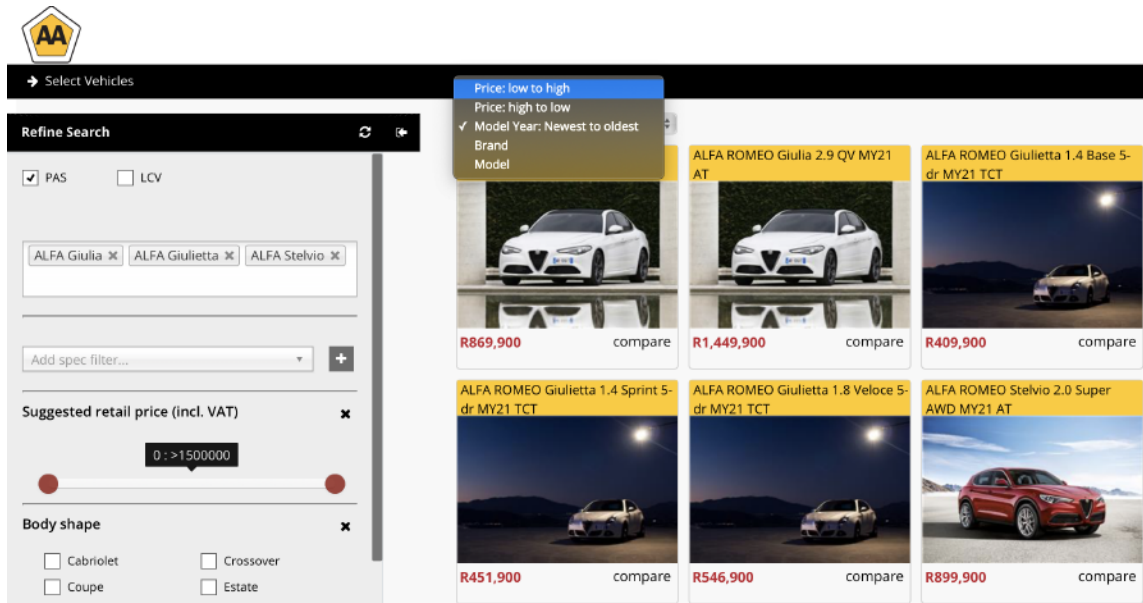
AA

Select Vehicles

Price: low to high
Price: high to low
✓ Model Year: Newest to oldest
Brand
Model

Refine Search

PAS
LCV

ALFA Giulia ✖ ALFA Giulietta ✖ ALFA Stelvio ✖

Add spec filter...

Suggested retail price (incl. VAT)

0 : >1500000

Body shape

Cabriolet
Crossover
Coupe
Estate

ALFA ROMEO Giulia 2.9 QV MY21 AT

ALFA ROMEO Giulietta 1.4 Base 5-dr MY21 TCT

R869,900 compare

R1,449,900 compare

R409,900 compare

ALFA ROMEO Giulietta 1.4 Sprint 5-dr MY21 TCT

ALFA ROMEO Giulietta 1.8 Veloce 5-dr MY21 TCT

ALFA ROMEO Stelvio 2.0 Super AWD MY21 AT

R451,900 compare

R546,900 compare

R899,900 compare